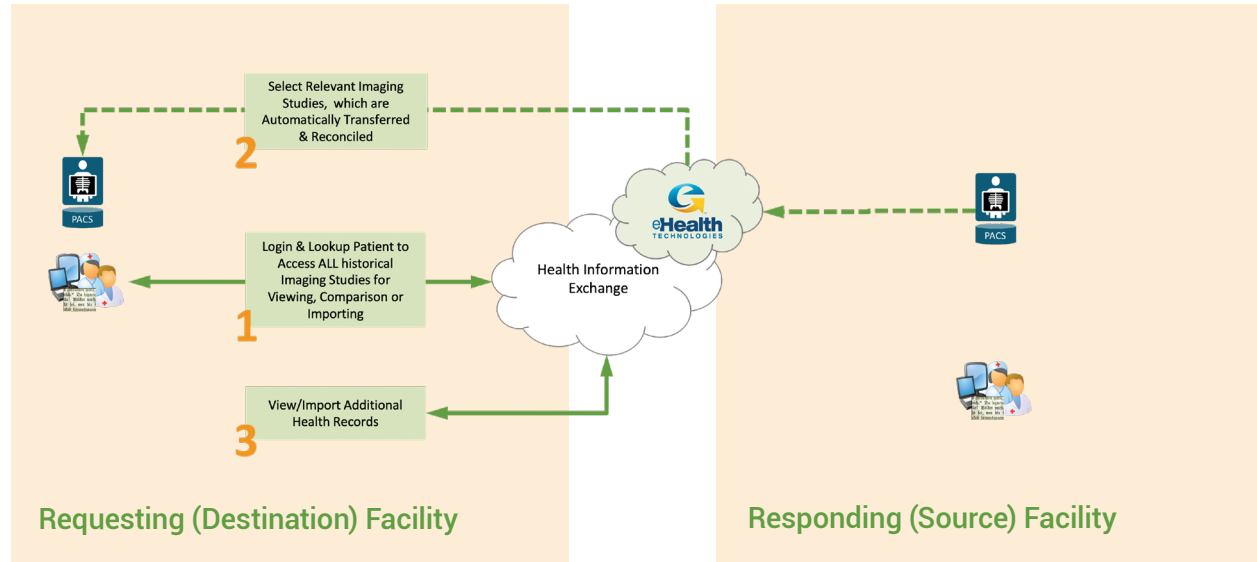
Select Relevant Imaging Studies, which are Automatically Transferred & Reconciled

2

PACS

Login & Lookup Patient to Access ALL historical Imaging Studies for Viewing, Comparison or Importing

1

View/Import Additional Health Records

3

Health Information Exchange

eHealth TECHNOLOGIES

PACS

Requesting (Destination) Facility

Responding (Source) Facility